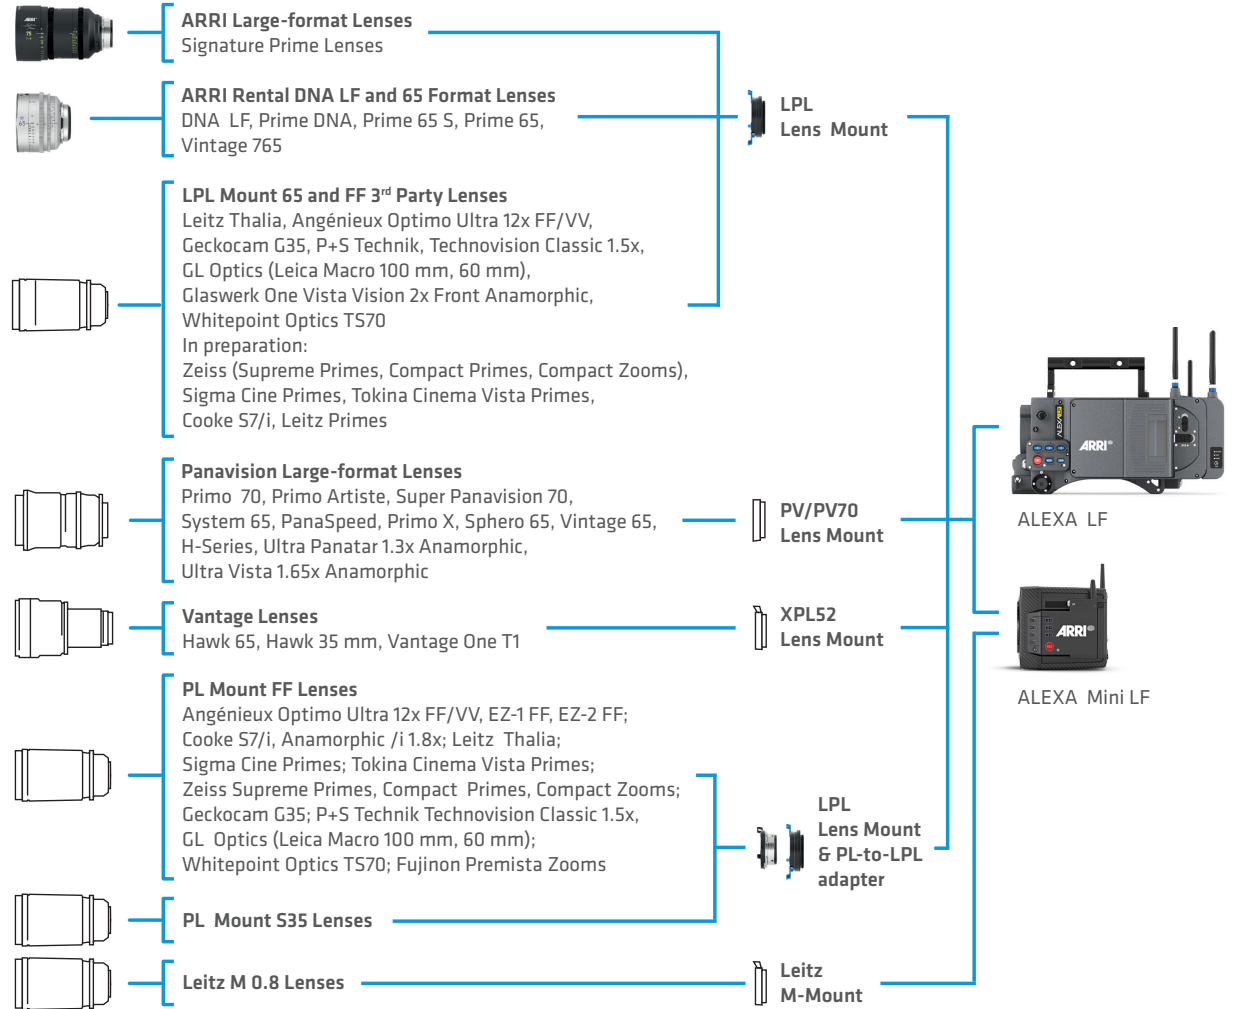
ARRI Large-format Lenses
Signature Prime Lenses

ARRI Rental DNA LF and 65 Format Lenses
DNA LF, Prime DNA, Prime 65 S, Prime 65, Vintage 765

LPL Mount 65 and FF 3rd Party Lenses
Leitz Thalia, Angénieux Optimo Ultra 12x FF/VV, Geckocam G35, P+S Technik, Technovision Classic 1.5x, GL Optics (Leica Macro 100 mm, 60 mm), Glaswerk One Vista Vision 2x Front Anamorphic, Whitepoint Optics TS70
In preparation:
Zeiss (Supreme Primes, Compact Primes, Compact Zooms), Sigma Cine Primes, Tokina Cinema Vista Primes, Cooke S7/i, Leitz Primes

LPL
Lens Mount

Panavision Large-format Lenses
Primo 70, Primo Artiste, Super Panavision 70, System 65, PanaSpeed, Primo X, Sphero 65, Vintage 65, H-Series, Ultra Panatar 1.3x Anamorphic, Ultra Vista 1.65x Anamorphic

PV/PV70
Lens Mount

Vantage Lenses
Hawk 65, Hawk 35 mm, Vantage One T1

XPL52
Lens Mount

ALEXA LF

ALEXA Mini LF

PL Mount FF Lenses
Angénieux Optimo Ultra 12x FF/VV, EZ-1 FF, EZ-2 FF; Cooke S7/i, Anamorphic /i 1.8x; Leitz Thalia; Sigma Cine Primes; Tokina Cinema Vista Primes; Zeiss Supreme Primes, Compact Primes, Compact Zooms; Geckocam G35; P+S Technik Technovision Classic 1.5x, GL Optics (Leica Macro 100 mm, 60 mm); Whitepoint Optics TS70; Fujinon Premista Zooms

LPL
Lens Mount
& PL-to-LPL
adapter

PL Mount S35 Lenses

Leitz M 0.8 Lenses

Leitz
M-Mount